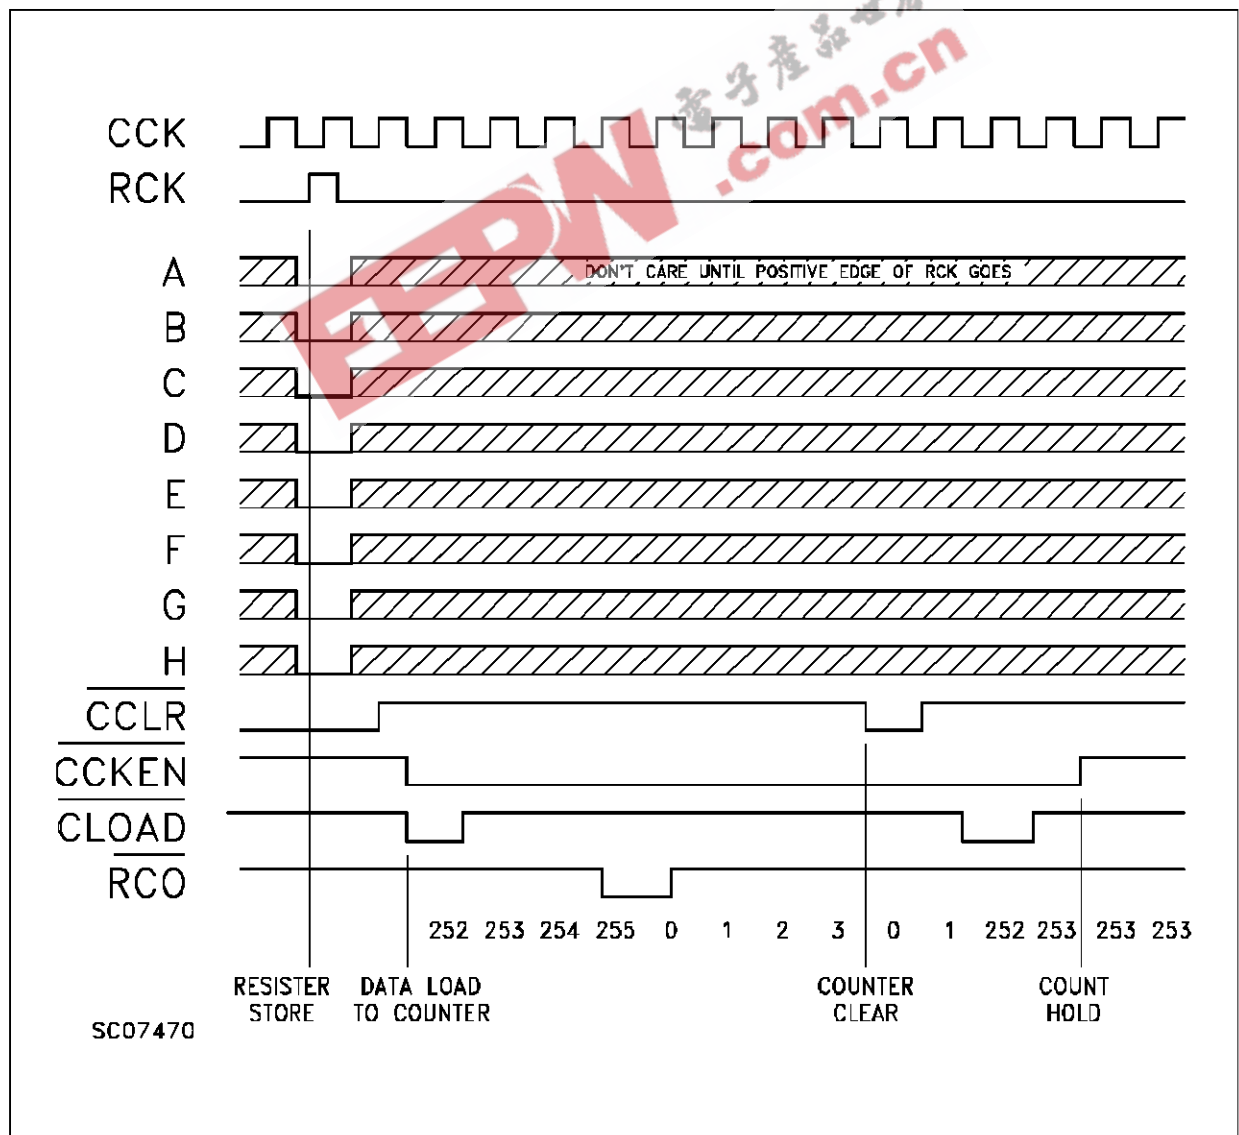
CCK
RCK
A
B
C
D
E
F
G
H
$\overline{CCLR}$
$\overline{CCKEN}$
$\overline{CLOAD}$
$\overline{RCO}$

DON'T CARE UNTIL POSITIVE EDGE OF RCK GOES

252 253 254 255 0 1 2 3 0 1 252 253 253 253

RESISTER STORE
DATA LOAD TO COUNTER
COUNTER CLEAR
COUNT HOLD

SC07470

电子产品世界 EEPW .com.cn